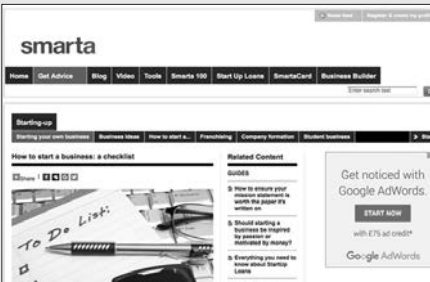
Home | Register & create my profile

smarta

Home | Get Advice | Blog | Video | Tools | Smarta 100 | Start Up Loans | SmartaCard | Business Builder

Enter search text

Starting-up

Starting your own business | Business ideas | How to start a... | Franchising | Company formation | Student business | Sta

How to start a business: a checklist

Share

To Do List:

Related Content

GUIDES

How to ensure your mission statement is worth the paper it's written on

Should starting a business be inspired by passion or motivated by money?

Everything you need to know about StartUp Loans

Get noticed with Google AdWords.

START NOW

with £75 ad credit*

Google AdWords